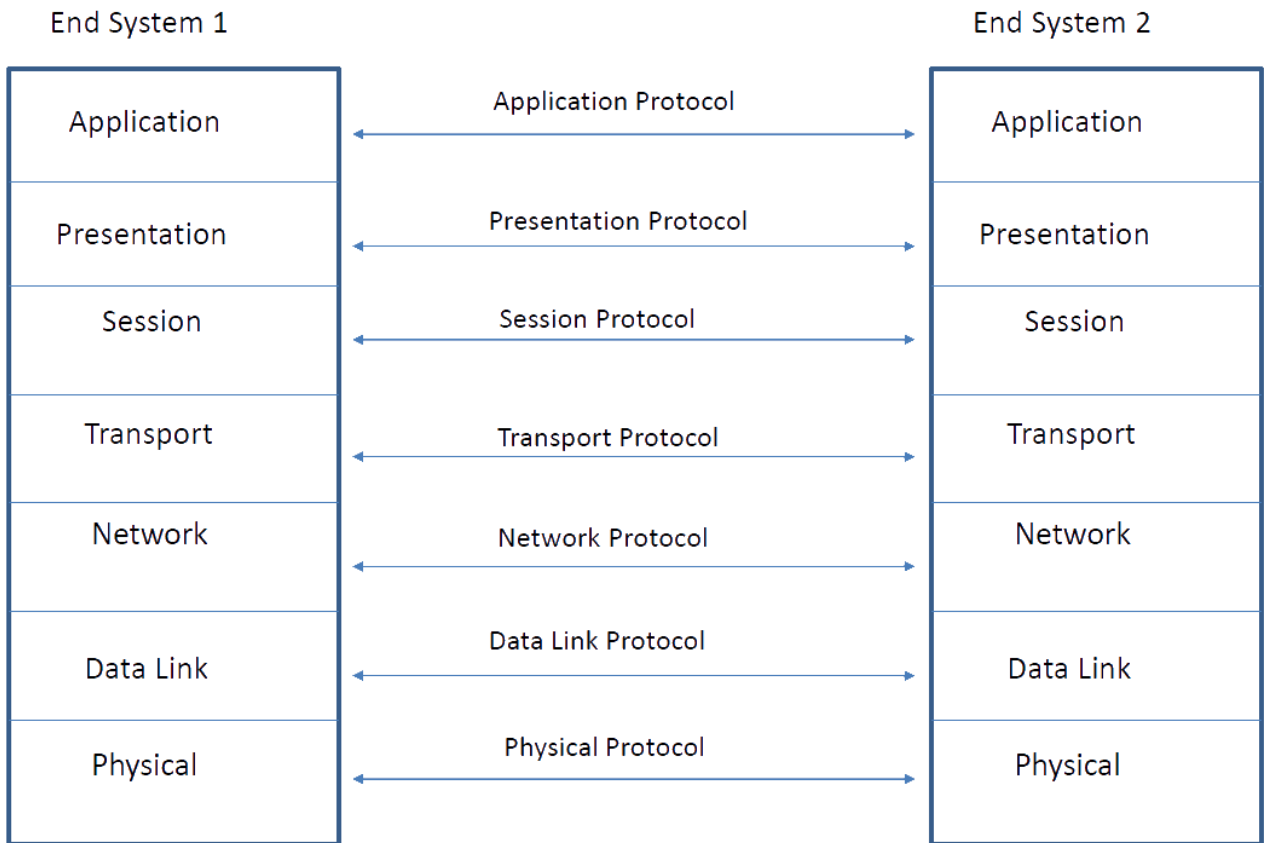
End System 1

End System 2

Application

Application Protocol

Application

Presentation

Presentation Protocol

Presentation

Session

Session Protocol

Session

Transport

Transport Protocol

Transport

Network

Network Protocol

Network

Data Link

Data Link Protocol

Data Link

Physical

Physical Protocol

Physical